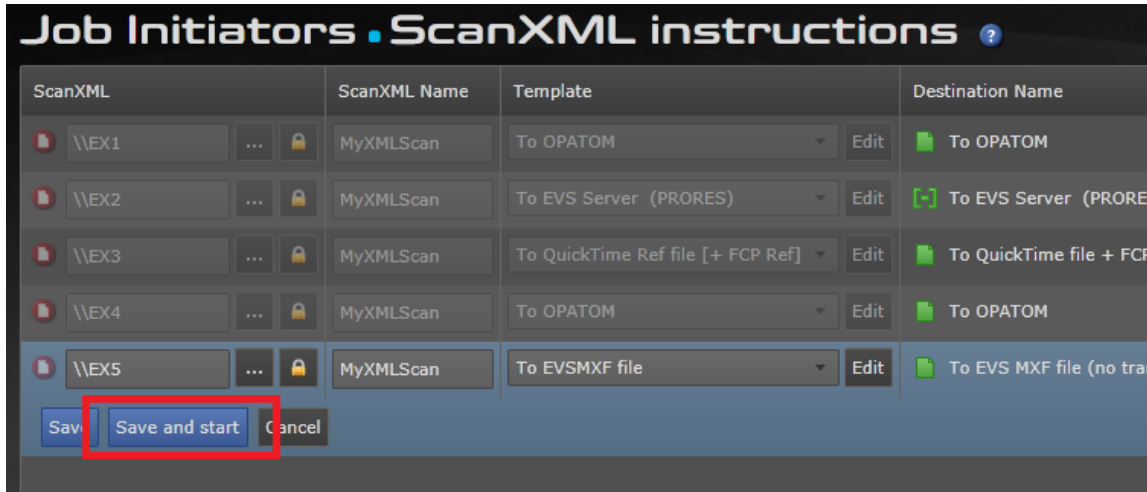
Job Initiators . ScanXML instructions ?

| ScanXML | ScanXML Name | Template | Destination Name |
|---|---|---|---|
| \\EX1 ... | MyXMLScan | To OPATOM Edit | To OPATOM |
| \\EX2 ... | MyXMLScan | To EVS Server (PRORES) Edit | To EVS Server (PRORE |
| \\EX3 ... | MyXMLScan | To QuickTime Ref file [+ FCP Ref] Edit | To QuickTime file + FC |
| \\EX4 ... | MyXMLScan | To OPATOM Edit | To OPATOM |
| \\EX5 ... | MyXMLScan | To EVSMXF file Edit | To EVS MXF file (no tra |

Sav Save and start Cancel